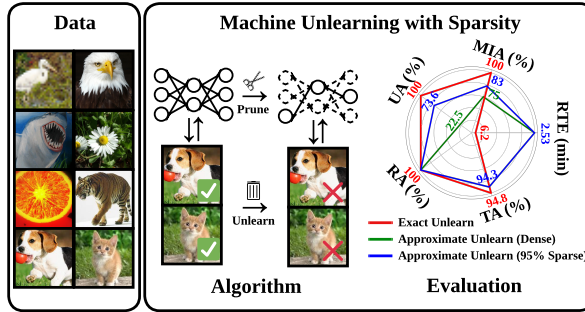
Data

Machine Unlearning with Sparsity

Prune

Unlearn

Algorithm

MIA (%)
100
83
75
UA (%)
100
73.6
RTE (min)
2.53
22.5
6.2
RA (%)
100
94.3
94.8
TA (%)

Exact Unlearn
Approximate Unlearn (Dense)
Approximate Unlearn (95% Sparse)

Evaluation